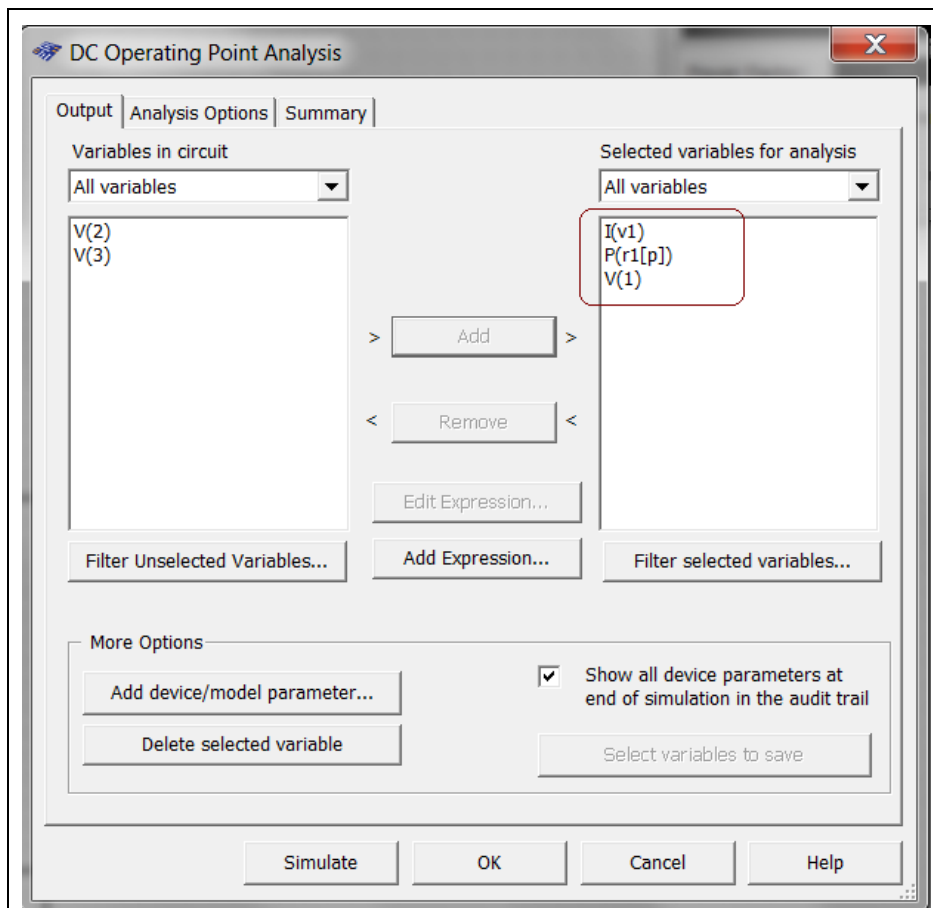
DC Operating Point Analysis

Output | Analysis Options | Summary

Variables in circuit
All variables
V(2)
V(3)

Selected variables for analysis
All variables
I(v1)
P(r1[p])
V(1)

> Add >

< Remove <

Edit Expression...

Add Expression...

Filter Unselected Variables...

Filter selected variables...

More Options

Add device/model parameter...

Delete selected variable

Show all device parameters at end of simulation in the audit trail

Select variables to save

Simulate

OK

Cancel

Help